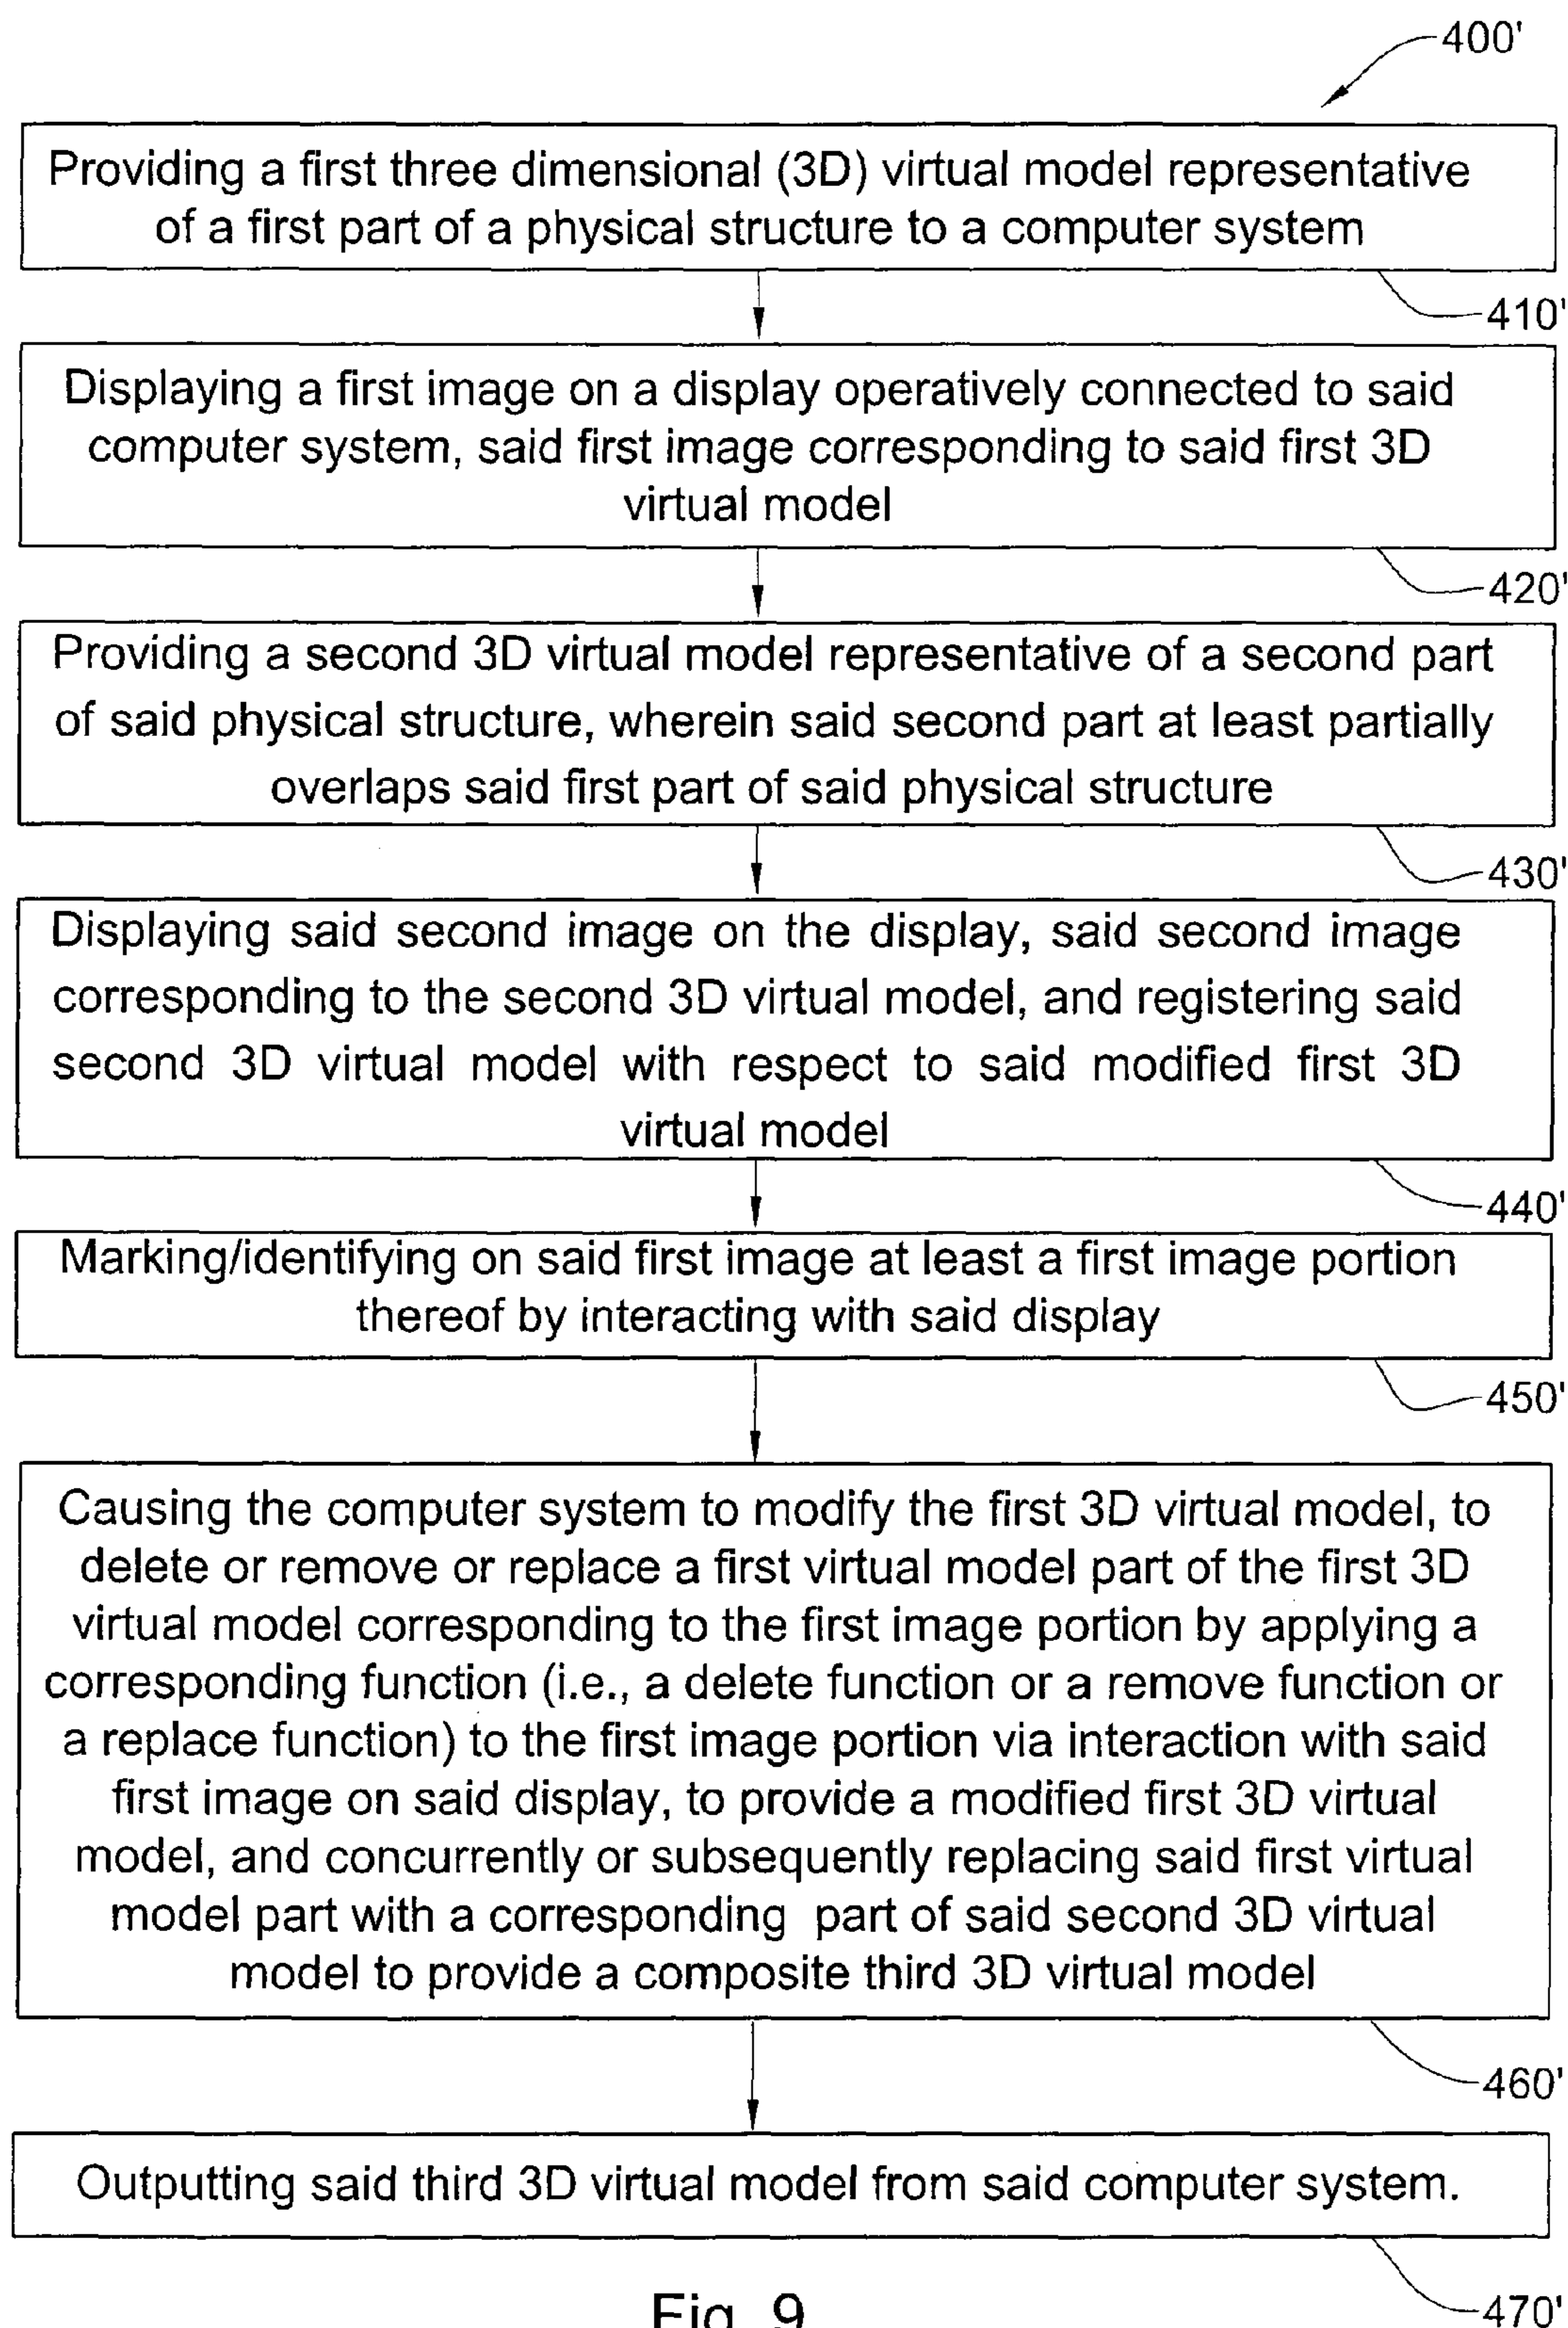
400'

Providing a first three dimensional (3D) virtual model representative of a first part of a physical structure to a computer system

410'

Displaying a first image on a display operatively connected to said computer system, said first image corresponding to said first 3D virtual model

420'

Providing a second 3D virtual model representative of a second part of said physical structure, wherein said second part at least partially overlaps said first part of said physical structure

430'

Displaying said second image on the display, said second image corresponding to the second 3D virtual model, and registering said second 3D virtual model with respect to said modified first 3D virtual model

440'

Marking/identifying on said first image at least a first image portion thereof by interacting with said display

450'

Causing the computer system to modify the first 3D virtual model, to delete or remove or replace a first virtual model part of the first 3D virtual model corresponding to the first image portion by applying a corresponding function (i.e., a delete function or a remove function or a replace function) to the first image portion via interaction with said first image on said display, to provide a modified first 3D virtual model, and concurrently or subsequently replacing said first virtual model part with a corresponding part of said second 3D virtual model to provide a composite third 3D virtual model

460'

Outputting said third 3D virtual model from said computer system.

470'

Fig. 9